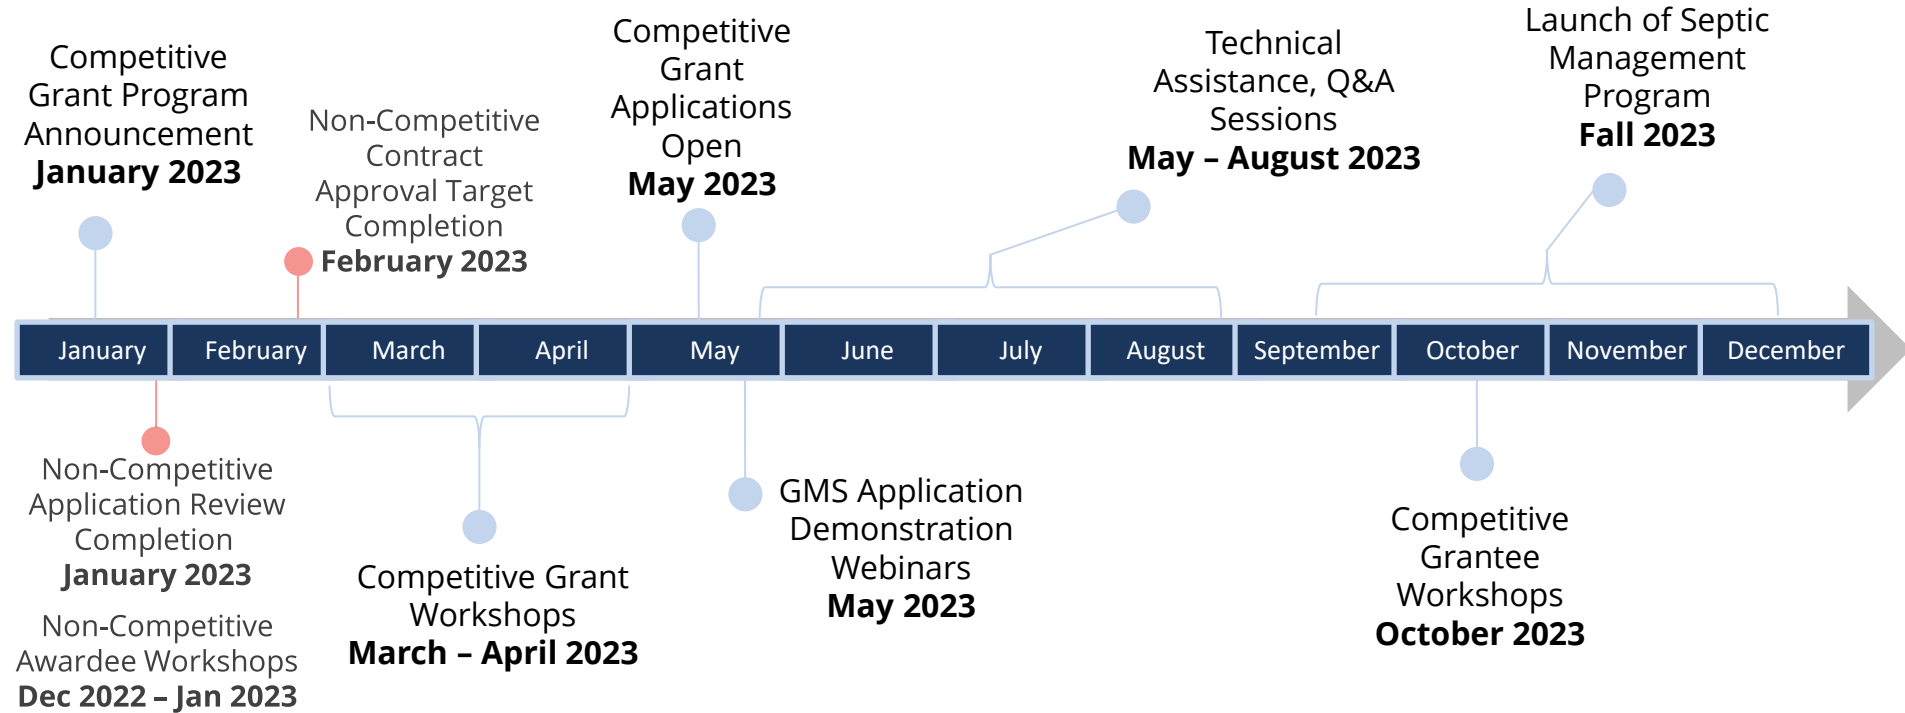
Competitive Grant Program Announcement
**January 2023**

Non-Competitive Contract Approval Target Completion
**February 2023**

Competitive Grant Applications Open
**May 2023**

Technical Assistance, Q&A Sessions
**May – August 2023**

Launch of Septic Management Program
**Fall 2023**

| January | February | March | April | May | June | July | August | September | October | November | December |
|---|---|---|---|---|---|---|---|---|---|---|---|

Non-Competitive Application Review Completion
**January 2023**

Non-Competitive Awardee Workshops
**Dec 2022 – Jan 2023**

Competitive Grant Workshops
**March – April 2023**

GMS Application Demonstration Webinars
**May 2023**

Competitive Grantee Workshops
**October 2023**